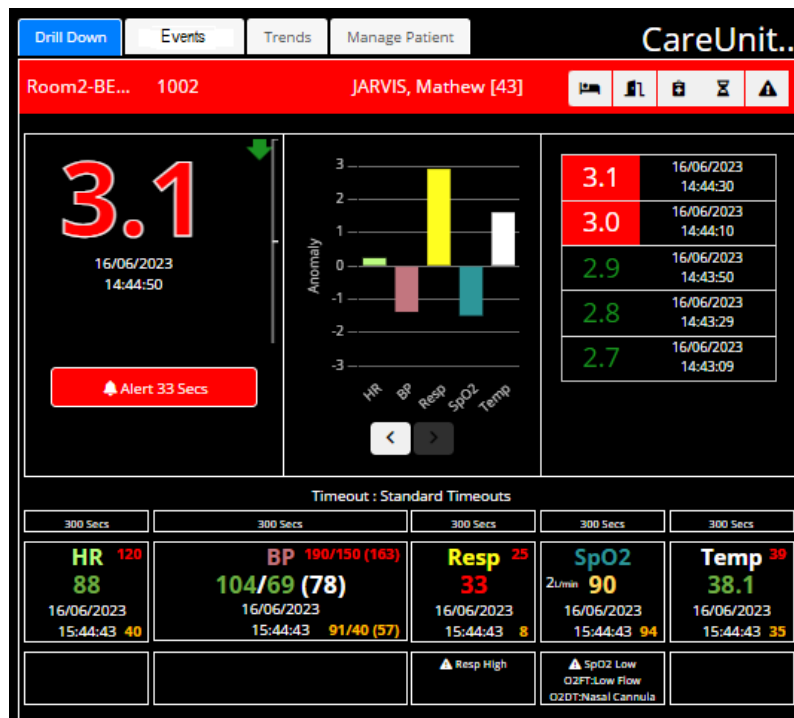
Drill Down | Events | Trends | Manage Patient

CareUnit..

Room2-BE... 1002 JARVIS, Mathew [43]

3.1
16/06/2023
14:44:50

Alert 33 Secs

3
2
1
0
-1
-2
-3
Anomaly
HR BP Resp SpO2 Temp

<
>

| 3.1 | 16/06/2023 14:44:30 |
|---|---|
| 3.0 | 16/06/2023 14:44:10 |
| 2.9 | 16/06/2023 14:43:50 |
| 2.8 | 16/06/2023 14:43:29 |
| 2.7 | 16/06/2023 14:43:09 |

Timeout : Standard Timeouts

| 300 Secs | 300 Secs | 300 Secs | 300 Secs | 300 Secs |
|---|---|---|---|---|
| HR 120 88 16/06/2023 15:44:43 40 | BP 190/150 (163) 104/69 (78) 16/06/2023 15:44:43 91/40 (57) | Resp 25 33 16/06/2023 15:44:43 8 | SpO2 2L/min 90 16/06/2023 15:44:43 94 | Temp 39 38.1 16/06/2023 15:44:43 35 |
| | | Resp High | SpO2 Low O2FT:Low Flow O2DT:Nasal Cannula | |